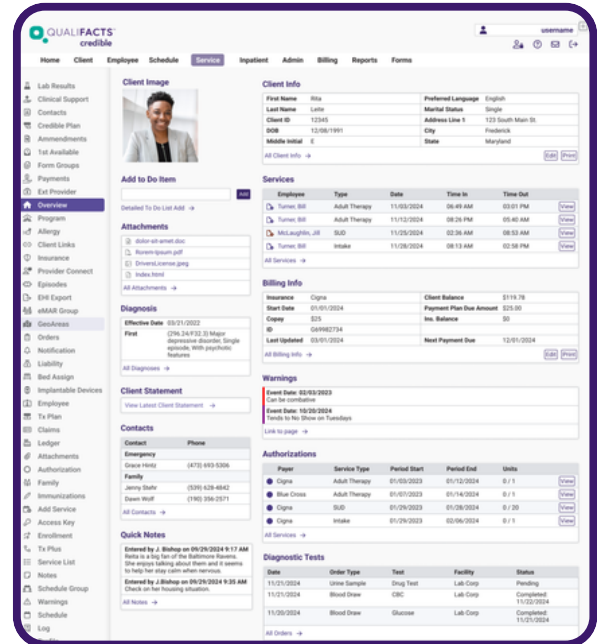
QUALIFACTS credible

username

Home Client Employee Schedule Service Inpatient Admin Billing Reports Forms

Lab Results
Clinical Support
Contacts
Credible Plan
Ammendments
1st Available
Form Groups
Payments
Ext Provider
Overview
Program
Allergy
Client Links
Insurance
Provider Connect
Episodes
EHI Export
eMAR Group
GeoAreas
Orders
Notification
Liability
Bed Assign
Implantable Devices
Employee
Tx Plan
Claims
Ledger
Attachments
Authorization
Family
Immunizations
Add Service
Access Key
Enrollment
Tx Plus
Service List
Notes
Schedule Group
Warnings
Schedule
Log

Client Image

Add to Do Item

Add

Detailed To Do List Add →

Attachments

dolor-sit-amet.doc
lorem-ipsum.pdf
DriversLicense.jpeg
index.html

All Attachments →

Diagnosis

| Effective Date | 03/21/2022 |
|---|---|
| First | (296.24/F32.3) Major depressive disorder, Single episode, With psychotic features |

All Diagnoses →

Client Statement

View Latest Client Statement →

Contacts

| Contact | Phone |
|---|---|
| Emergency | |
| Grace Hintz | (473) 693-5306 |
| Family | |
| Jenny Stehr | (539) 428-4842 |
| Dawn Wolf | (190) 356-2571 |

All Contacts →

Quick Notes

Entered by J. Bishop on 09/29/2024 9:17 AM
Reita is a big fan of the Baltimore Ravens. She enjoys talking about them and it seems to help her stay calm when nervous.

Entered by J. Bishop on 09/29/2024 9:35 AM
Check on her housing situation.

All Notes →

Client Info

| First Name | Rita | Preferred Language | English |
|---|---|---|---|
| Last Name | Leite | Marital Status | Single |
| Client ID | 12345 | Address Line 1 | 123 South Main St. |
| DOB | 12/08/1991 | City | Frederick |
| Middle Initial | E | State | Maryland |

All Client Info → Edit Print

Services

| Employee | Type | Date | Time In | Time Out | |
|---|---|---|---|---|---|
| Turner, Bill | Adult Therapy | 11/03/2024 | 06:49 AM | 03:01 PM | View |
| Turner, Bill | Adult Therapy | 11/12/2024 | 08:26 PM | 05:40 AM | View |
| McLaughlin, Jill | SUD | 11/25/2024 | 02:36 AM | 08:53 AM | View |
| Turner, Bill | Intake | 11/26/2024 | 08:13 AM | 02:58 PM | View |

All Services →

Billing Info

| Insurance | Cigna | Client Balance | $119.78 |
|---|---|---|---|
| Start Date | 01/01/2024 | Payment Plan Due Amount | $25.00 |
| Copay | $25 | Ins. Balance | $0 |
| ID | G69982734 | | |
| Last Updated | 03/01/2024 | Next Payment Due | 12/01/2024 |

All Billing Info → Edit Print

Warnings

Event Date: 02/03/2023
Can be combative

Event Date: 10/20/2024
Tends to No Show on Tuesdays

Link to page →

Authorizations

| Payer | Service Type | Period Start | Period End | Units | |
|---|---|---|---|---|---|
| Cigna | Adult Therapy | 01/03/2023 | 01/03/2024 | 0 / 1 | View |
| Blue Cross | Adult Therapy | 01/07/2023 | 01/14/2024 | 0 / 1 | View |
| Cigna | SUD | 01/29/2023 | 01/28/2024 | 0 / 20 | View |
| Cigna | Intake | 01/29/2023 | 02/06/2024 | 0 / 1 | View |

All Services →

Diagnostic Tests

| Date | Order Type | Test | Facility | Status |
|---|---|---|---|---|
| 11/21/2024 | Urine Sample | Drug Test | Lab Corp | Pending |
| 11/21/2024 | Blood Draw | CBC | Lab Corp | Completed: 11/22/2024 |
| 11/20/2024 | Blood Draw | Glucose | Lab Corp | Completed: 11/22/2024 |

All Orders →